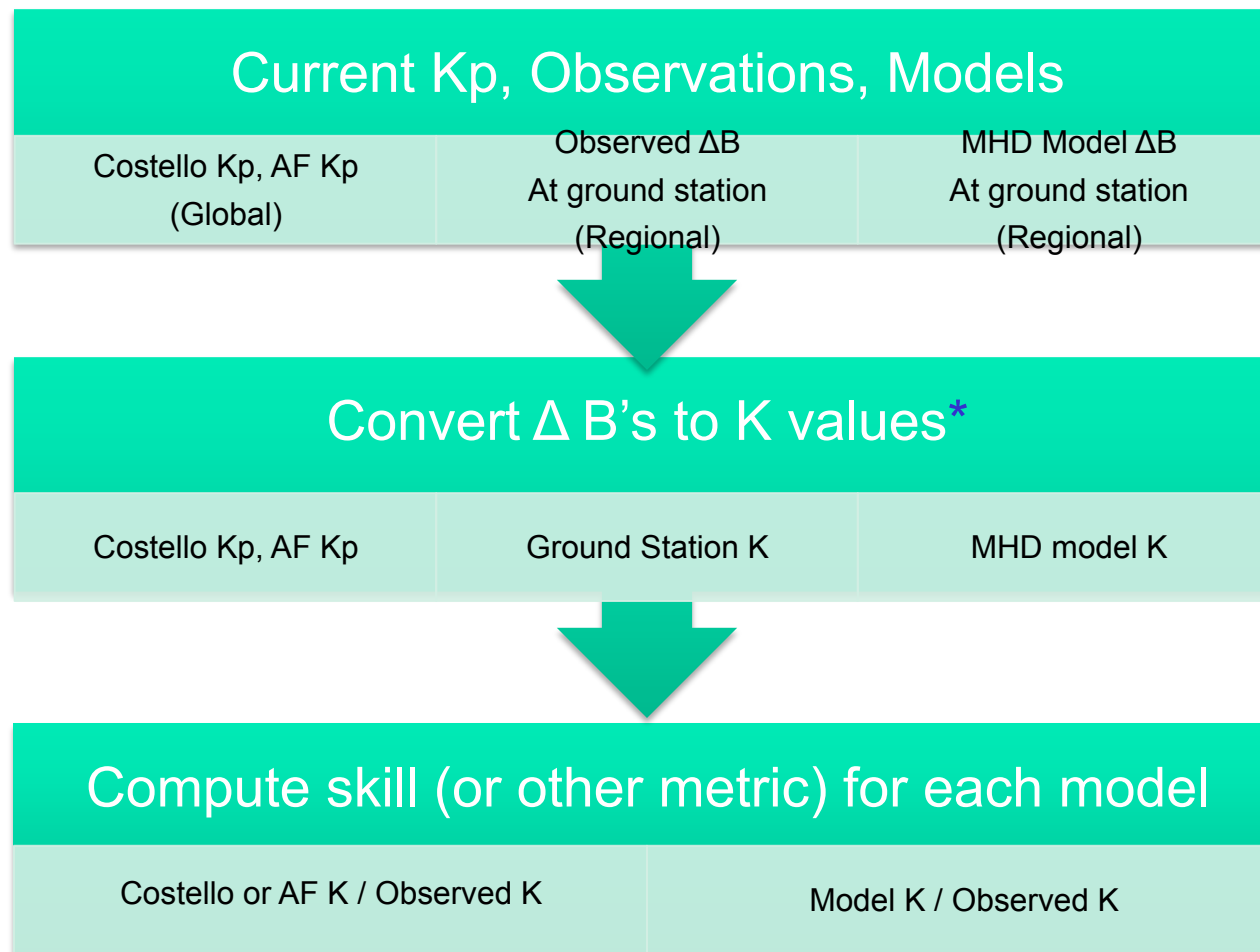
Current Kp, Observations, Models

Costello Kp, AF Kp (Global)

Observed ΔB At ground station (Regional)

MHD Model ΔB At ground station (Regional)

Convert Δ B's to K values*

Costello Kp, AF Kp

Ground Station K

MHD model K

Compute skill (or other metric) for each model

Costello or AF K / Observed K

Model K / Observed K